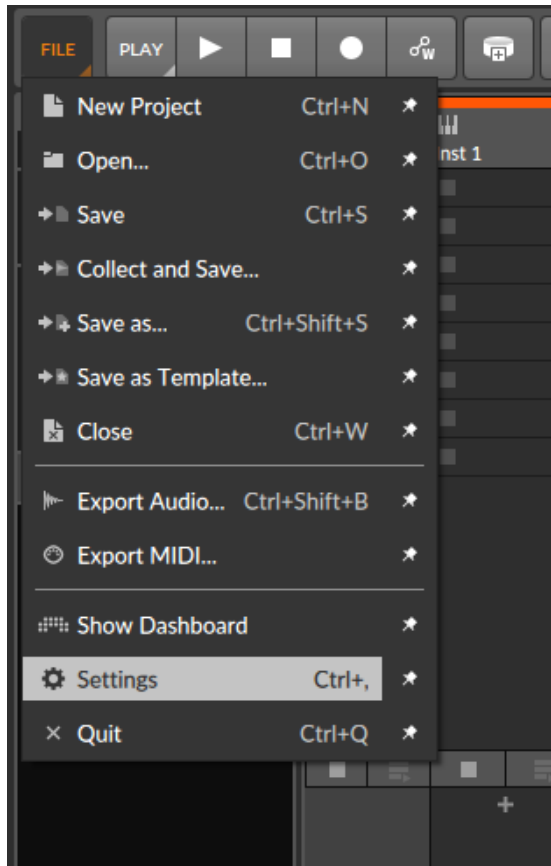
FILE PLAY

nst 1

New Project Ctrl+N
Open... Ctrl+O
Save Ctrl+S
Collect and Save...
Save as... Ctrl+Shift+S
Save as Template...
Close Ctrl+W

Export Audio... Ctrl+Shift+B
Export MIDI...

Show Dashboard
Settings Ctrl+,
Quit Ctrl+Q